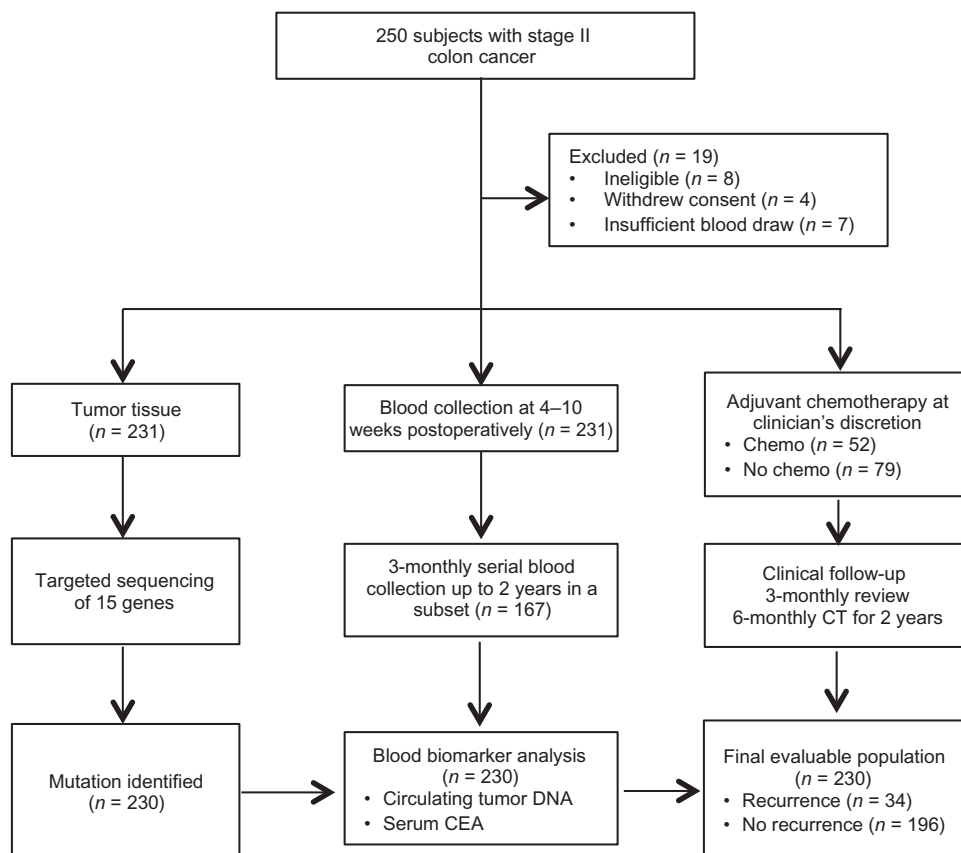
250 subjects with stage II colon cancer

Excluded ($n$ = 19)
• Ineligible ($n$ = 8)
• Withdrew consent ($n$ = 4)
• Insufficient blood draw ($n$ = 7)

Tumor tissue ($n$ = 231)

Blood collection at 4–10 weeks postoperatively ($n$ = 231)

Adjuvant chemotherapy at clinician's discretion
• Chemo ($n$ = 52)
• No chemo ($n$ = 79)

Targeted sequencing of 15 genes

3-monthly serial blood collection up to 2 years in a subset ($n$ = 167)

Clinical follow-up 3-monthly review 6-monthly CT for 2 years

Mutation identified ($n$ = 230)

Blood biomarker analysis ($n$ = 230)
• Circulating tumor DNA
• Serum CEA

Final evaluable population ($n$ = 230)
• Recurrence ($n$ = 34)
• No recurrence ($n$ = 196)